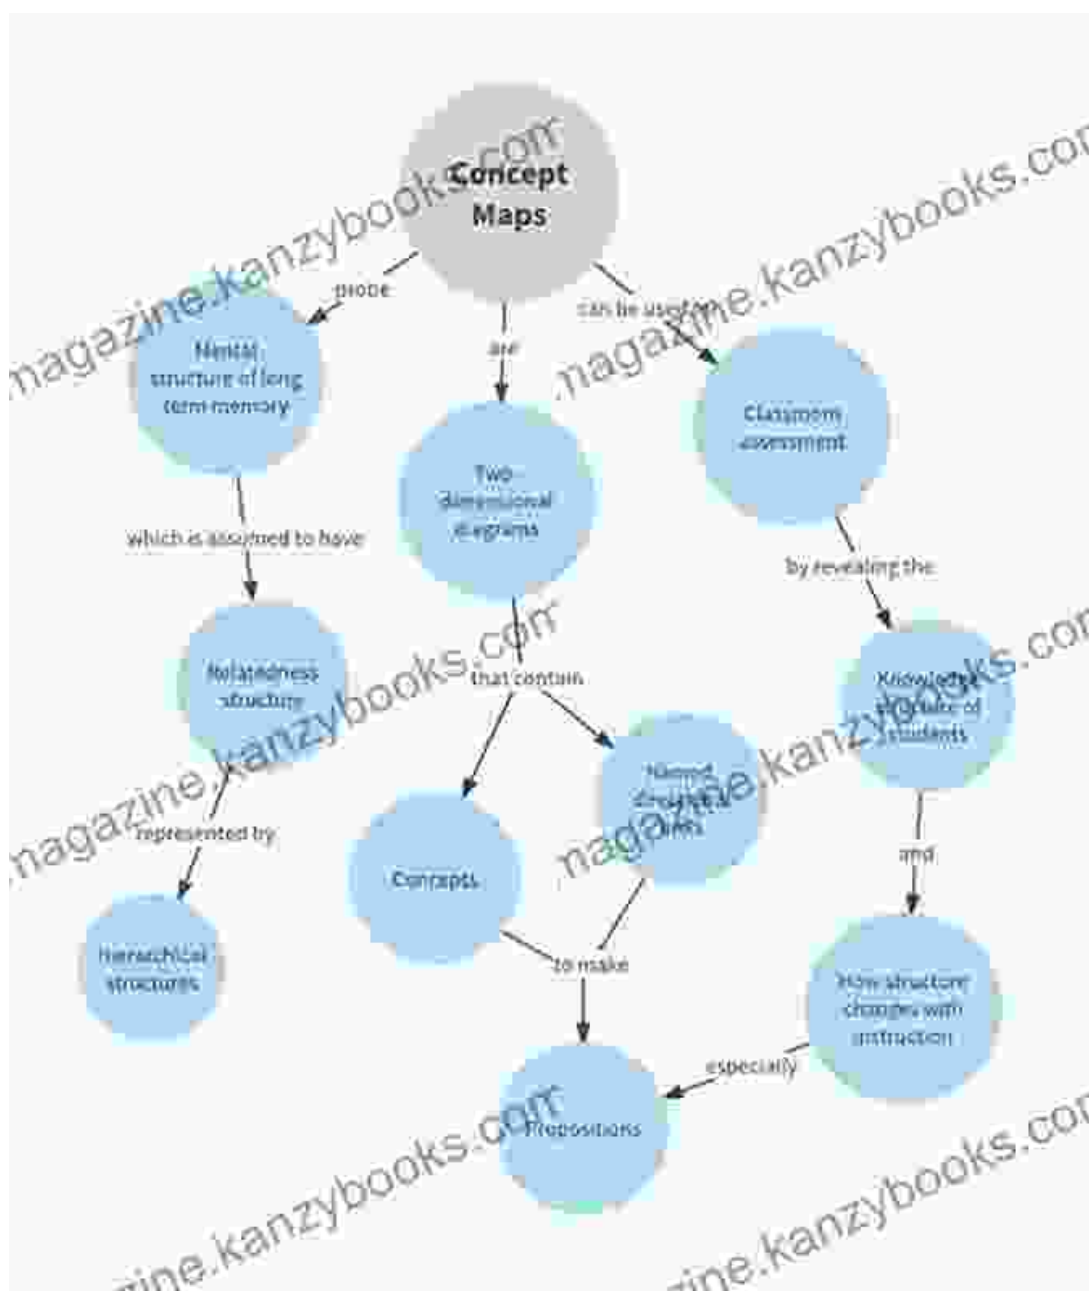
Concept Maps

probe

Mental structure of long term memory

are

can be used to

Two dimensional diagrams

Classroom assessment

which is assumed to have

by revealing the

Relatedness structure

that contain

Knowledge structure of students

Named directional links

Concepts

represented by

and

Hierarchical structures

to make

How structure changes with instruction

especially

Propositions

magazine.kanzybooks.com
magazine.kanzybooks.com
magazine.kanzybooks.com
magazine.kanzybooks.com
magazine.kanzybooks.com
magazine.kanzybooks.com